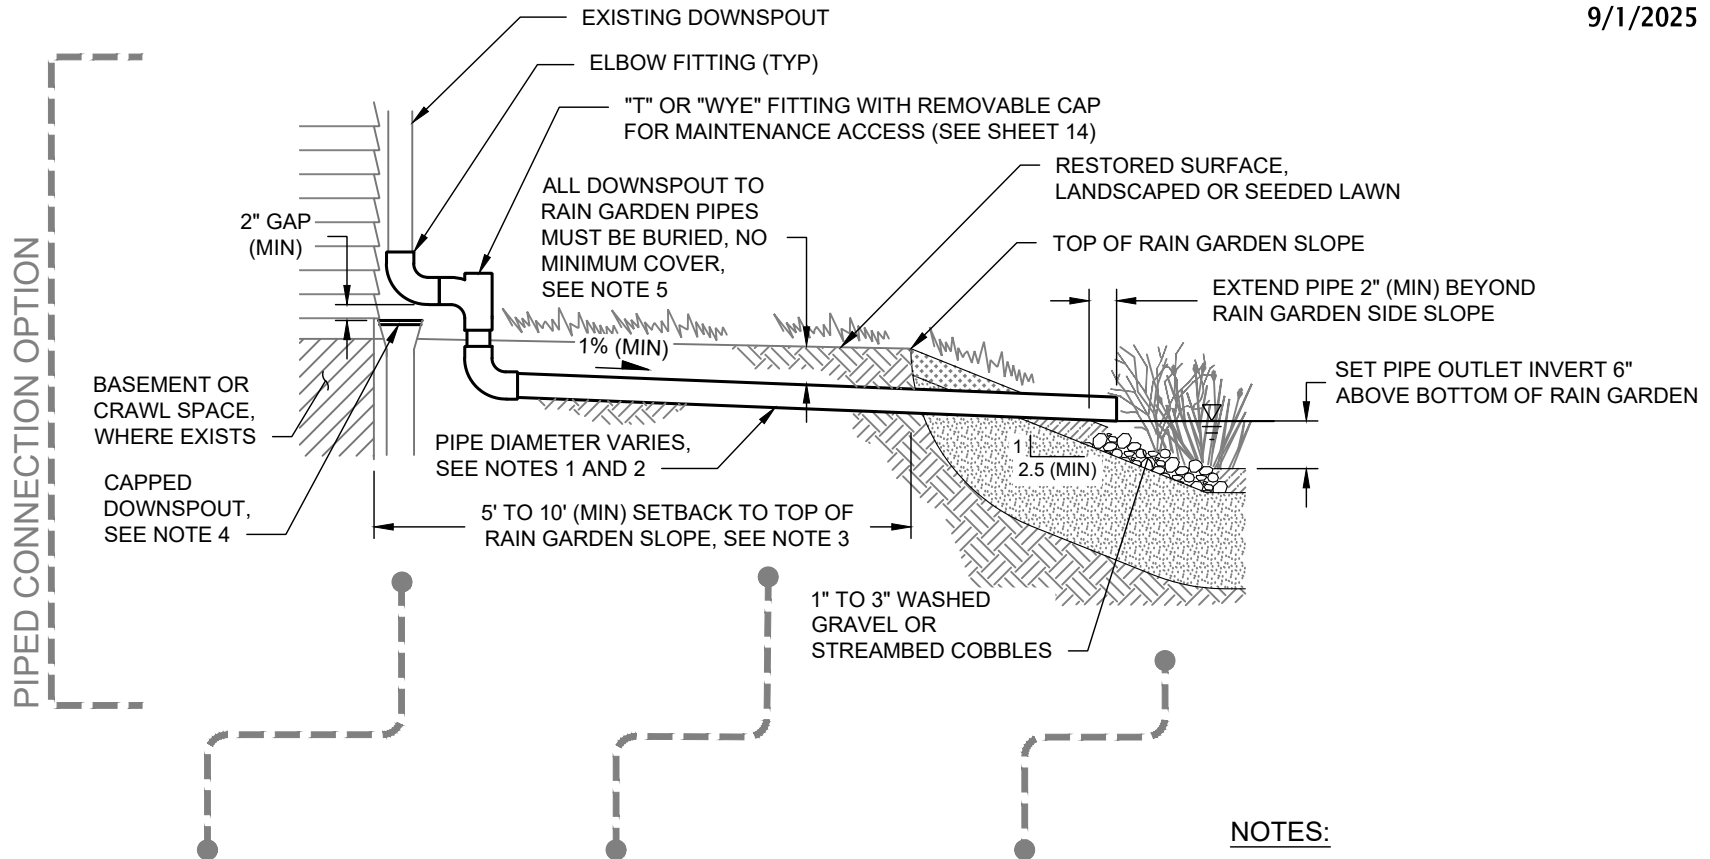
9/1/2025

PIPED CONNECTION OPTION

EXISTING DOWNSPOUT

ELBOW FITTING (TYP)

"T" OR "WYE" FITTING WITH REMOVABLE CAP FOR MAINTENANCE ACCESS (SEE SHEET 14)

RESTORED SURFACE, LANDSCAPED OR SEEDED LAWN

ALL DOWNSPOUT TO RAIN GARDEN PIPES MUST BE BURIED, NO MINIMUM COVER, SEE NOTE 5

TOP OF RAIN GARDEN SLOPE

2" GAP (MIN)

EXTEND PIPE 2" (MIN) BEYOND RAIN GARDEN SIDE SLOPE

1% (MIN)

SET PIPE OUTLET INVERT 6" ABOVE BOTTOM OF RAIN GARDEN

BASEMENT OR CRAWL SPACE, WHERE EXISTS

PIPE DIAMETER VARIES, SEE NOTES 1 AND 2

1

2.5 (MIN)

CAPPED DOWNSPOUT, SEE NOTE 4

5' TO 10' (MIN) SETBACK TO TOP OF RAIN GARDEN SLOPE, SEE NOTE 3

1" TO 3" WASHED GRAVEL OR STREAMBED COBBLES

NOTES: